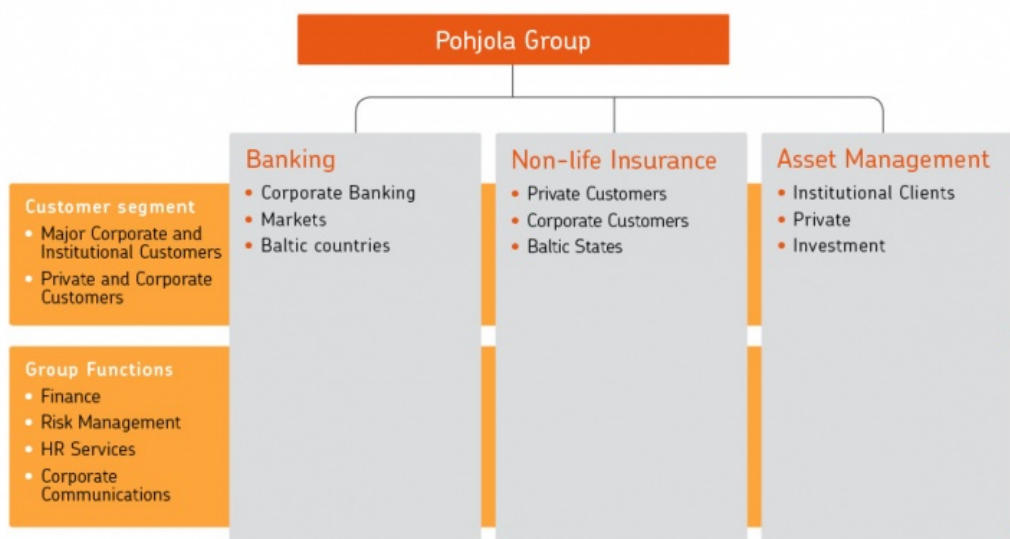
Pohjola Group

Customer segment
• Major Corporate and Institutional Customers
• Private and Corporate Customers

Group Functions
• Finance
• Risk Management
• HR Services
• Corporate Communications

Banking
• Corporate Banking
• Markets
• Baltic countries

Non-life Insurance
• Private Customers
• Corporate Customers
• Baltic States

Asset Management
• Institutional Clients
• Private
• Investment